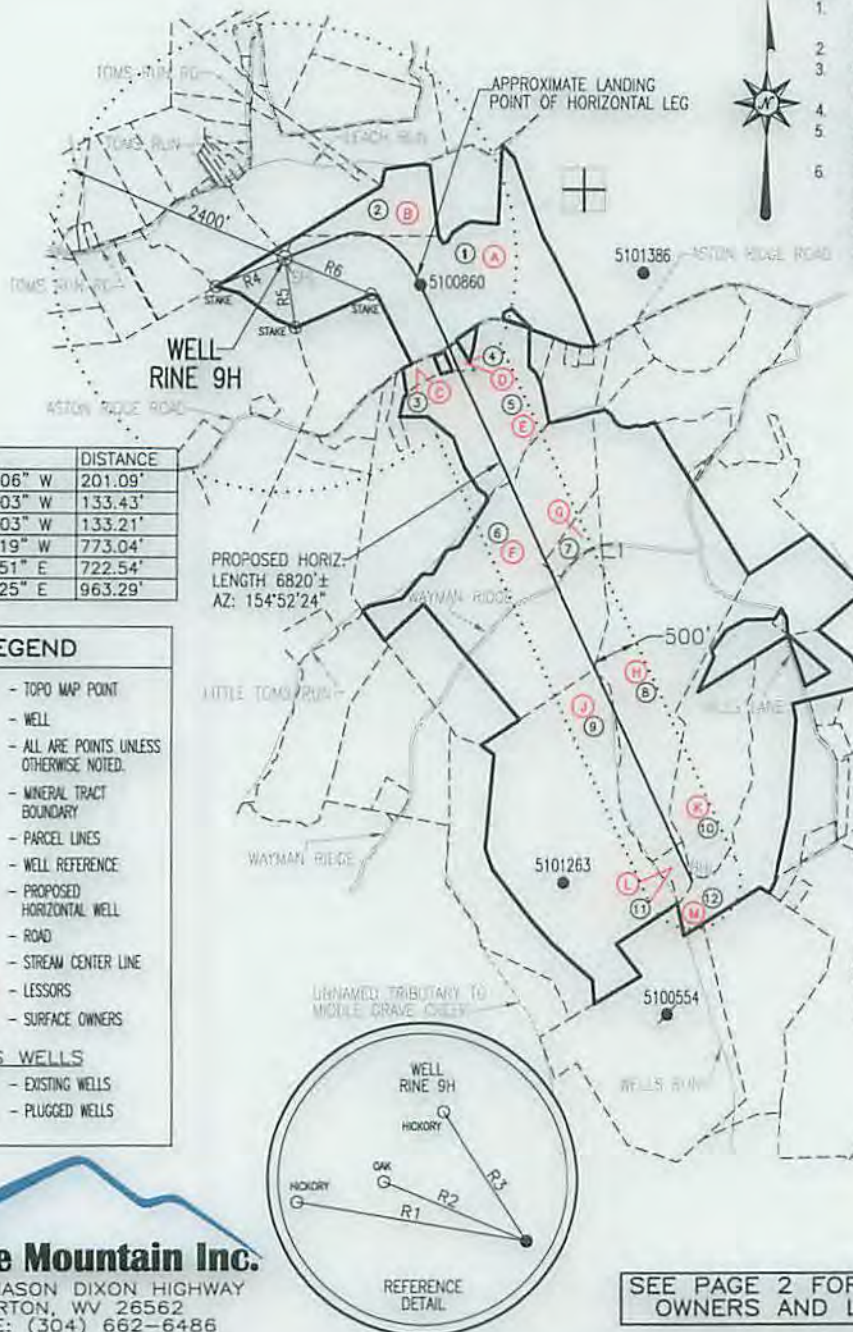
1.
2.
3.
4.
5.
6.

TOMS RUN RD
TOMS RUN
LEACH RUN
TOMS RUN RD
APPROXIMATE LANDING POINT OF HORIZONTAL LEG
N
2400'
R4
R5
R6
STAKE
STAKE
STAKE
5100860
5101386
ASTON RIDGE ROAD
WELL RINE 9H
ASTON RIDGE ROAD
① Ⓐ
② Ⓑ
③ Ⓒ
④ Ⓓ
⑤ Ⓔ
⑥ Ⓕ
⑦ Ⓖ
⑧ Ⓗ
⑨ Ⓙ
⑩ Ⓚ
⑪ Ⓛ
⑫ Ⓜ

| | DISTANCE |
|---|---|
| 06" W | 201.09' |
| 03" W | 133.43' |
| 03" W | 133.21' |
| 19" W | 773.04' |
| 51" E | 722.54' |
| 25" E | 963.29' |

PROPOSED HORIZ. LENGTH 6820'± AZ: 154°52'24"
WAYMAN RIDGE
500'
LITTLE TOMS RUN
WELLS LANE
WAYMAN RIDGE
5101263
5100554
UNNAMED TRIBUTARY TO MIDDLE GRAVE CREEK
WELLS RUN

EGEND
- TOPO MAP POINT
- WELL
- ALL ARE POINTS UNLESS OTHERWISE NOTED.
- MINERAL TRACT BOUNDARY
- PARCEL LINES
- WELL REFERENCE
- PROPOSED HORIZONTAL WELL
- ROAD
- STREAM CENTER LINE
- LESSORS
- SURFACE OWNERS
S WELLS
- EXISTING WELLS
- PLUGGED WELLS

WELL RINE 9H
HICKORY
OAK
HICKORY
R1
R2
R3
REFERENCE DETAIL

e Mountain Inc.
ASON DIXON HIGHWAY
RTON, WV 26562
E: (304) 662-6486

SEE PAGE 2 FOR OWNERS AND L